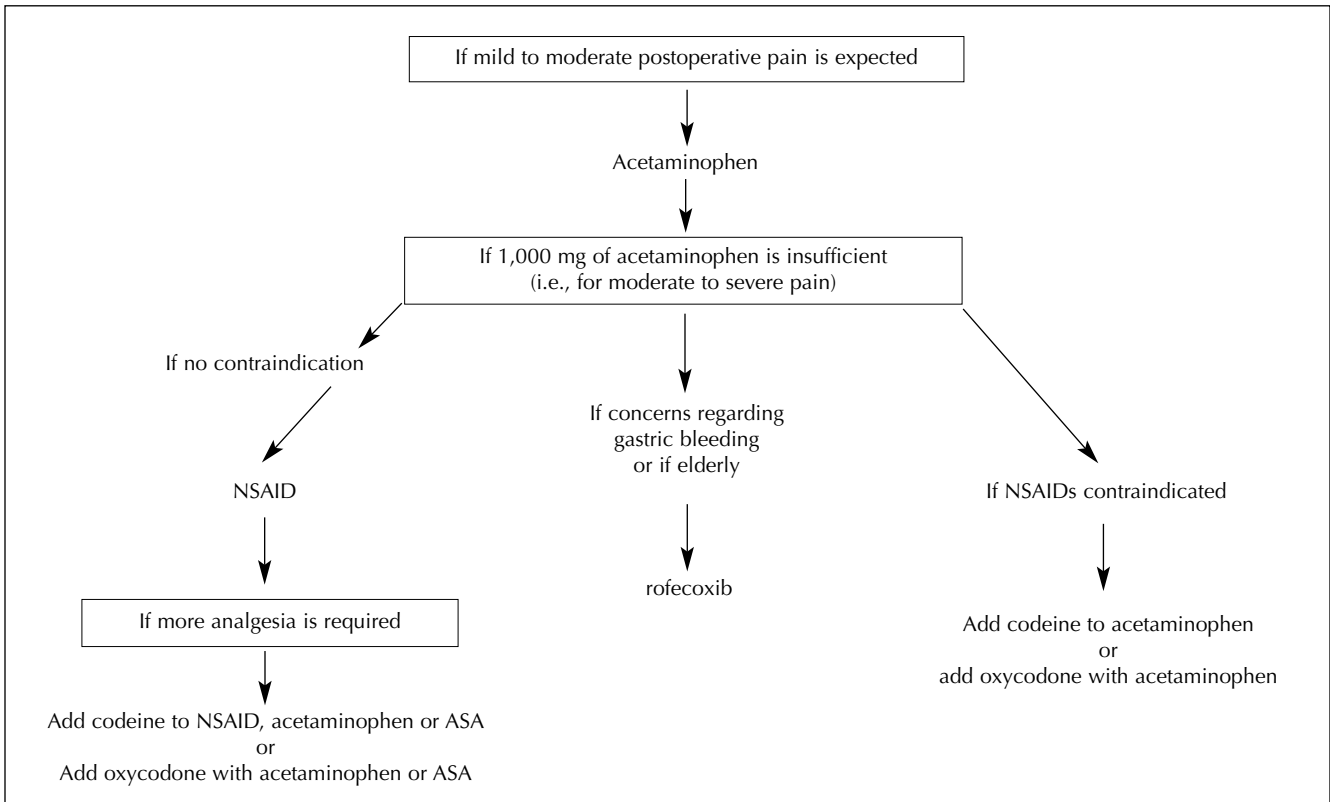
If mild to moderate postoperative pain is expected

Acetaminophen

If 1,000 mg of acetaminophen is insufficient
(i.e., for moderate to severe pain)

If no contraindication

NSAID

If more analgesia is required

Add codeine to NSAID, acetaminophen or ASA
or
Add oxycodone with acetaminophen or ASA

If concerns regarding gastric bleeding or if elderly

rofecoxib

If NSAIDs contraindicated

Add codeine to acetaminophen
or
add oxycodone with acetaminophen